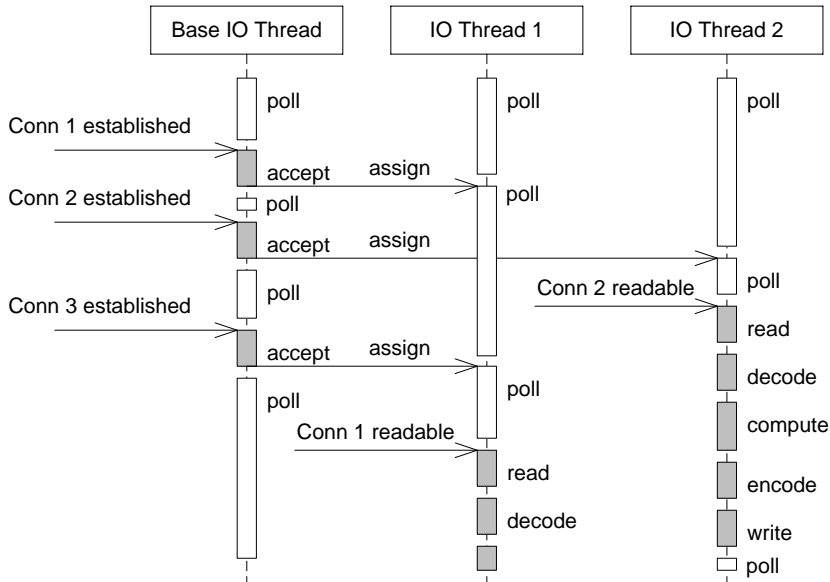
Base IO Thread
IO Thread 1
IO Thread 2

poll
poll
poll

Conn 1 established
accept
assign
poll

Conn 2 established
poll
accept
assign

poll
Conn 2 readable
poll

Conn 3 established
read
accept
assign

poll
poll
decode

Conn 1 readable
compute

read
encode

decode
write

poll